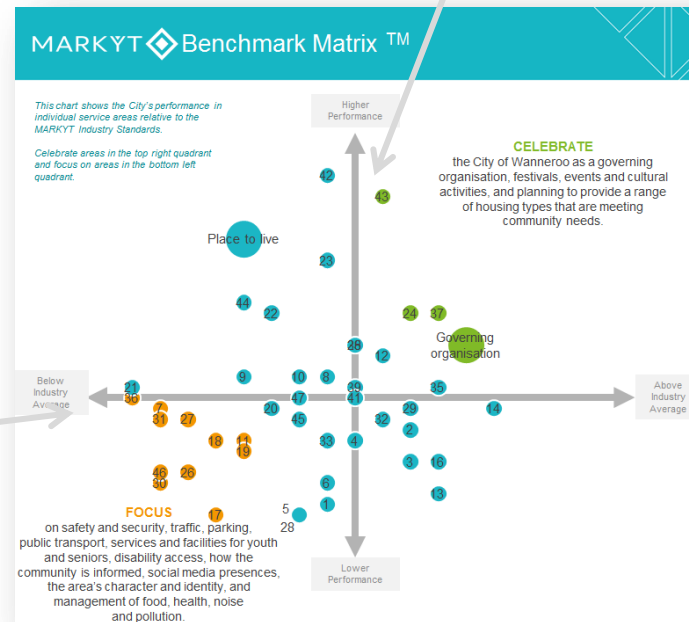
MARKYT Benchmark Matrix TM

This chart shows the City's performance in individual service areas relative to the MARKYT Industry Standards.

Celebrate areas in the top right quadrant and focus on areas in the bottom left quadrant.

Higher Performance

CELEBRATE
the City of Wanneroo as a governing organisation, festivals, events and cultural activities, and planning to provide a range of housing types that are meeting community needs.

42
43
Place to live
23
44
22
24
37
Governing organisation
28
12
9
10
8
39
35
21
36
47
41
29
14
7
31
27
20
45
32
2
18
11
19
33
4
3
16
46
26
30
6
13
5
28
1
17

Below Industry Average

Above Industry Average

FOCUS
on safety and security, traffic, parking, public transport, services and facilities for youth and seniors, disability access, how the community is informed, social media presences, the area's character and identity, and management of food, health, noise and pollution.

Lower Performance